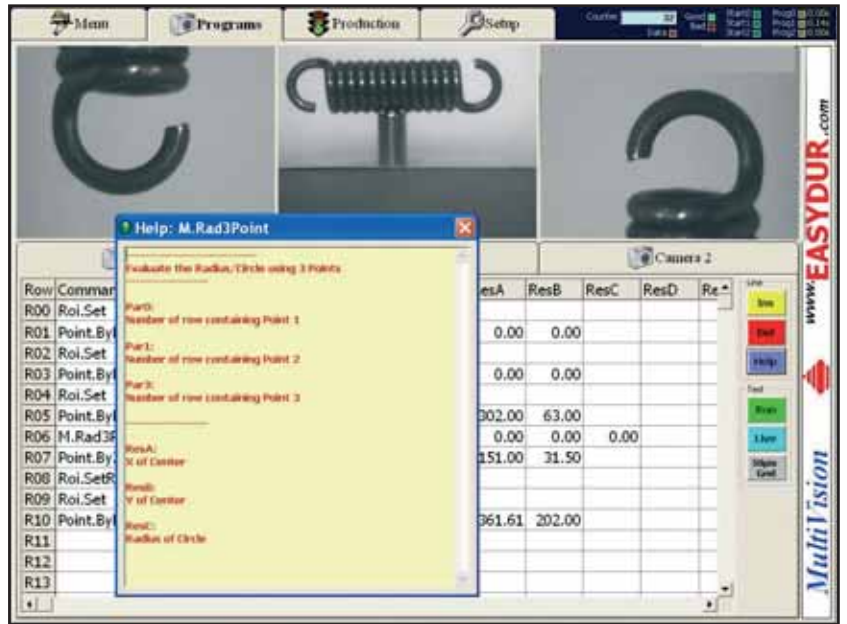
Menu | Programs | Production | Setup

Counter 32 Good Bad Data Start1 Start2 Start3 Prog1 Prog2

www.EASYDUR.com

MultiVision

Help: M.Rad3Point

Evaluate the Radius/Circle using 3 Points

Par0:
Number of row containing Point 1

Par1:
Number of row containing Point 2

Par2:
Number of row containing Point 3

ResA:
X of Center

ResB:
Y of Center

ResC:
Radius of Circle

Camera 2

| Row | Comman | ResA | ResB | ResC | ResD | Re |
|---|---|---|---|---|---|---|
| R00 | Roi.Set | | | | | |
| R01 | Point.By | 0.00 | 0.00 | | | |
| R02 | Roi.Set | | | | | |
| R03 | Point.By | 0.00 | 0.00 | | | |
| R04 | Roi.Set | | | | | |
| R05 | Point.By | 302.00 | 63.00 | | | |
| R06 | M.Rad3P | 0.00 | 0.00 | 0.00 | | |
| R07 | Point.By | 151.00 | 31.50 | | | |
| R08 | Roi.SetR | | | | | |
| R09 | Roi.Set | | | | | |
| R10 | Point.By | 361.61 | 202.00 | | | |
| R11 | | | | | | |
| R12 | | | | | | |
| R13 | | | | | | |

Line
Ins
Del
Help
Test
Run
Live
Show Grid